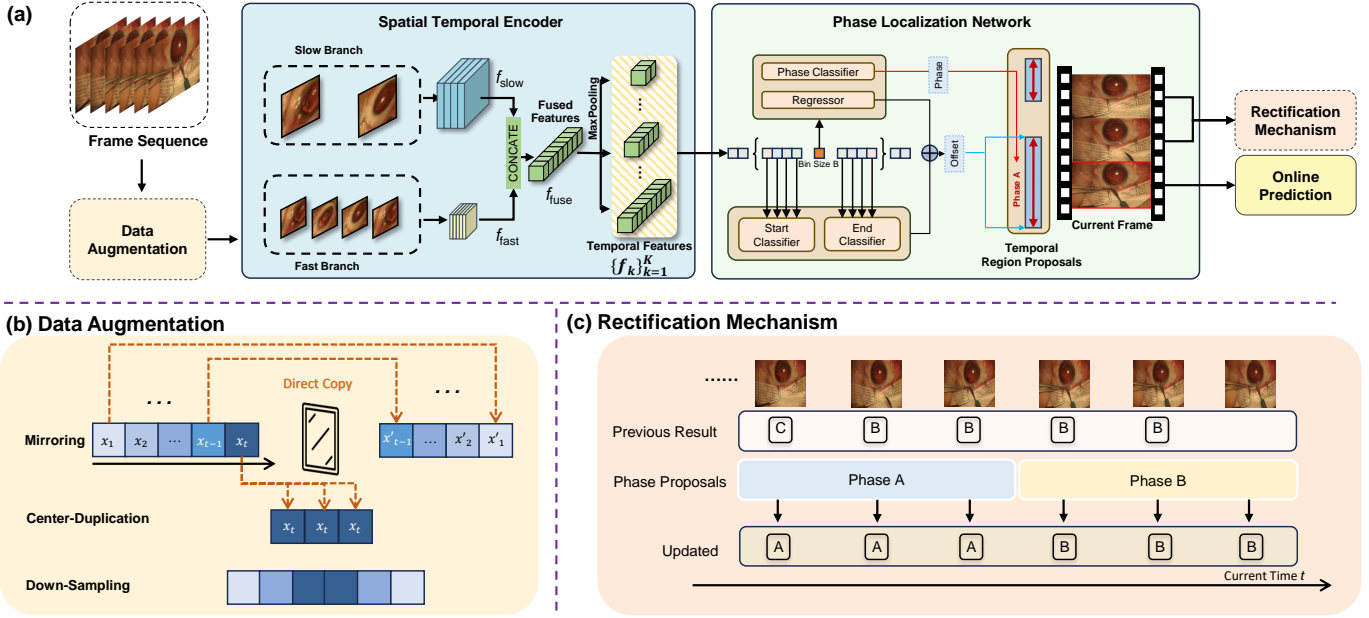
(a)

Frame Sequence

Data Augmentation

Spatial Temporal Encoder

Slow Branch

$f_{\text{slow}}$

CONCATE

Fused Features

$f_{\text{fuse}}$

MaxPooling

$f_{\text{fast}}$

Fast Branch

Temporal Features

$\{f_k\}_{k=1}^{K}$

Phase Localization Network

Phase Classifier

Regressor

Phase

Bin Size B

Offset

Start Classifier

End Classifier

Phase A

Temporal Region Proposals

Current Frame

Rectification Mechanism

Online Prediction

(b) Data Augmentation

Direct Copy

...

...

Mirroring

$x_1$ | $x_2$ | ... | $x_{t-1}$ | $x_t$

$x'_{t-1}$ | ... | $x'_2$ | $x'_1$

Center-Duplication

$x_t$ | $x_t$ | $x_t$

Down-Sampling

(c) Rectification Mechanism

......

Previous Result

C B B B B

Phase Proposals

Phase A

Phase B

Updated

A A A B B B

Current Time $t$